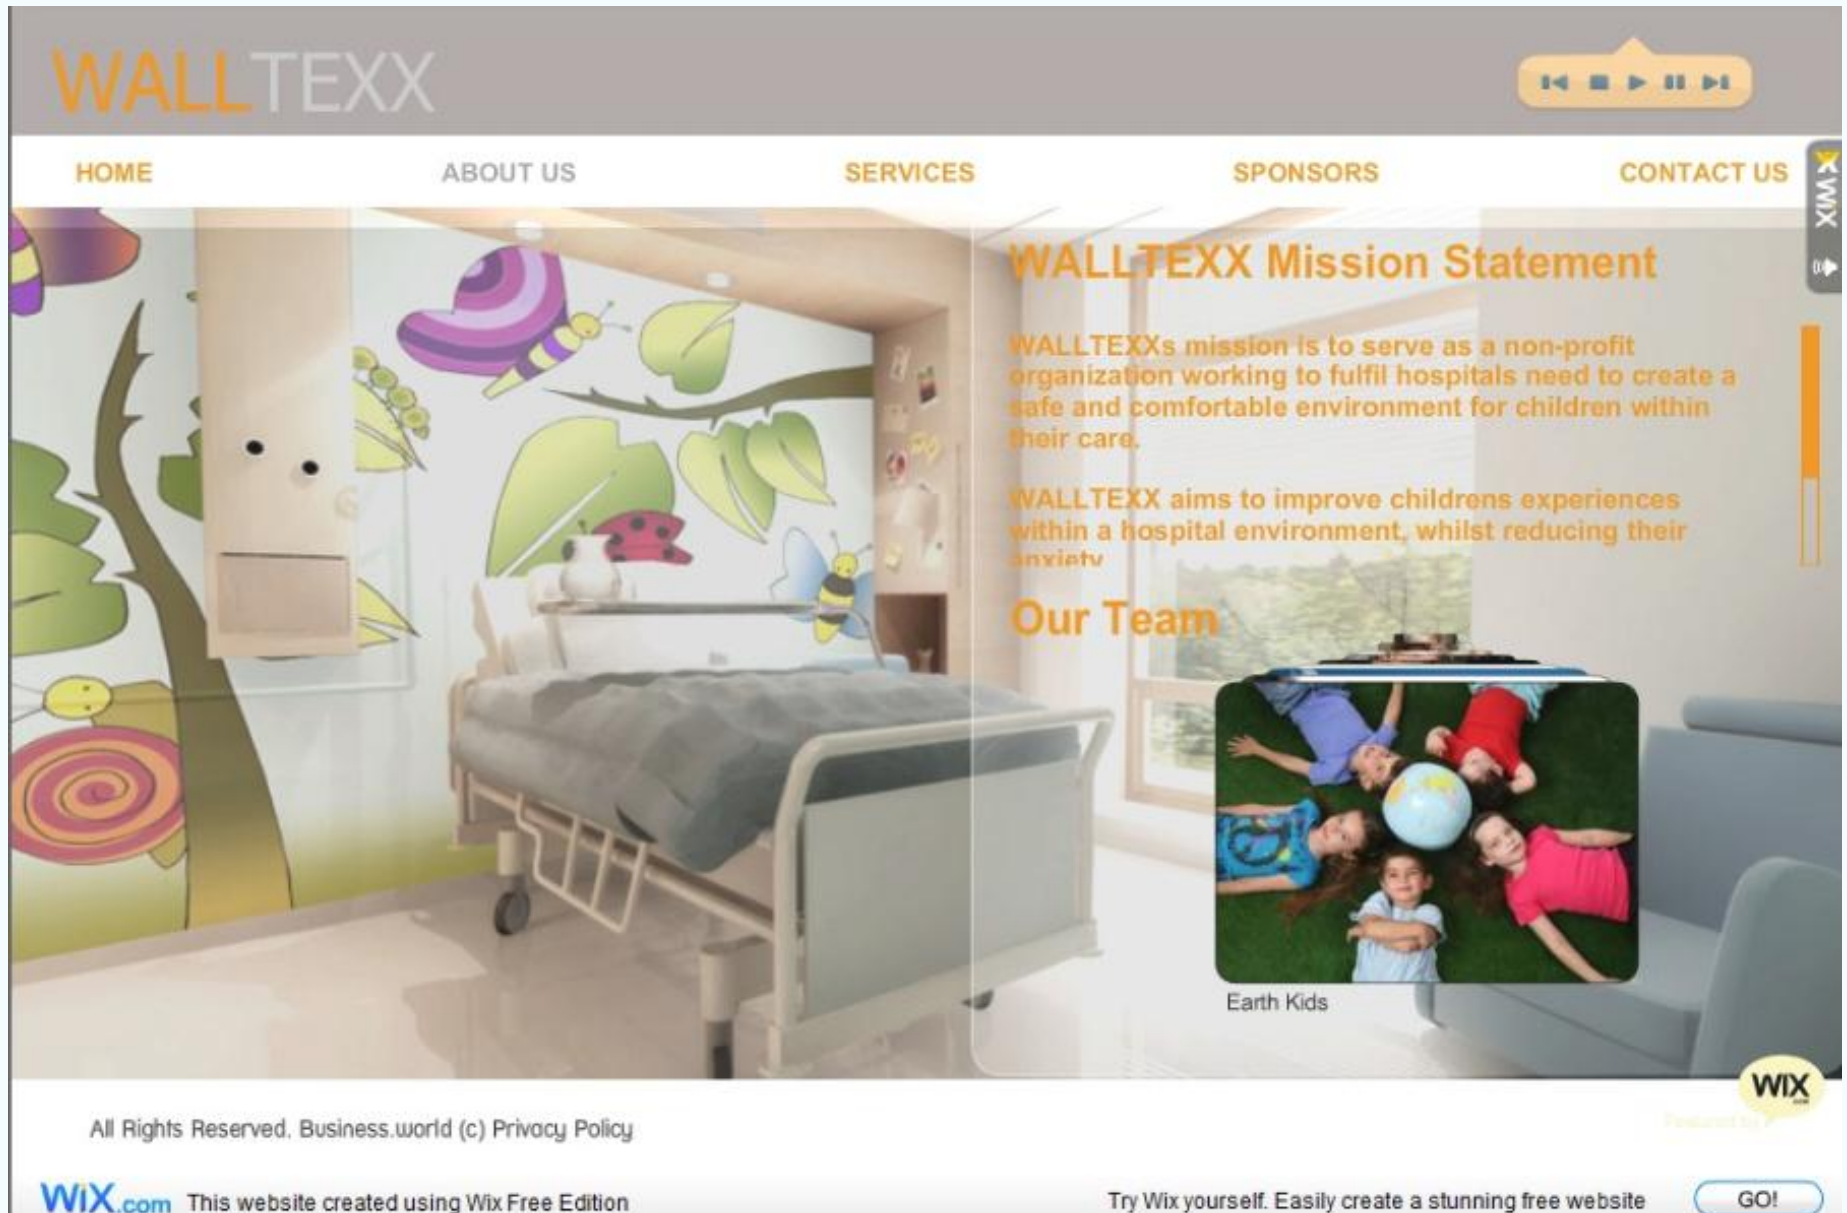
WALLTEXX

HOME ABOUT US SERVICES SPONSORS CONTACT US

WIX

WALLTEXX Mission Statement

WALLTEXXs mission is to serve as a non-profit organization working to fulfil hospitals need to create a safe and comfortable environment for children within their care.

WALLTEXX aims to improve childrens experiences within a hospital environment, whilst reducing their anxiety

Our Team

Earth Kids

WIX

All Rights Reserved. Business.world (c) Privacy Policy

WiX.com This website created using Wix Free Edition

Try Wix yourself. Easily create a stunning free website

GO!